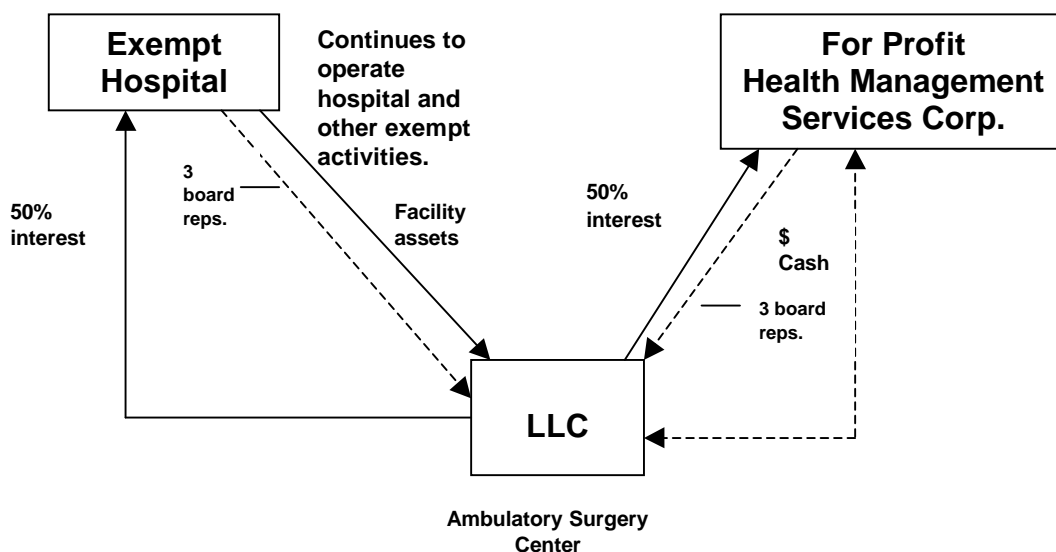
Exempt Hospital

Continues to operate hospital and other exempt activities.

For Profit Health Management Services Corp.

3 board reps.

50% interest

Facility assets

50% interest

$ Cash

3 board reps.

LLC

Ambulatory Surgery Center